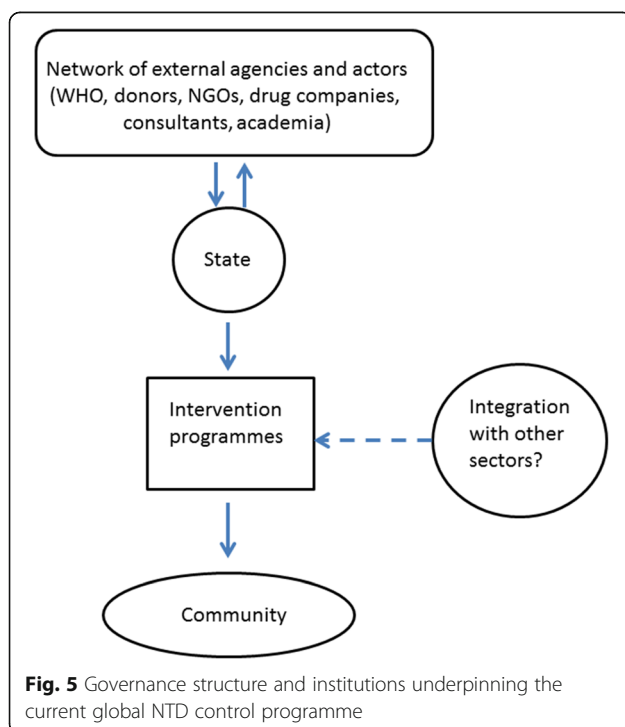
Network of external agencies and actors (WHO, donors, NGOs, drug companies, consultants, academia)

State

Intervention programmes

Integration with other sectors?

Community

**Fig. 5** Governance structure and institutions underpinning the current global NTD control programme